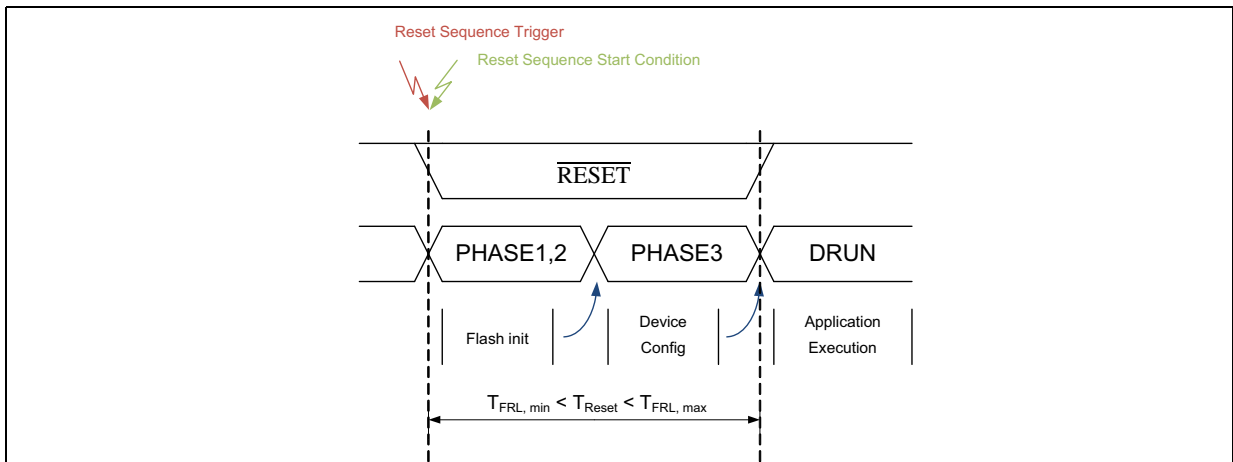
Reset Sequence Trigger

Reset Sequence Start Condition

$\overline{\text{RESET}}$

PHASE1,2

PHASE3

DRUN

Flash init

Device Config

Application Execution

$T_{FRL,\ min} < T_{Reset} < T_{FRL,\ max}$